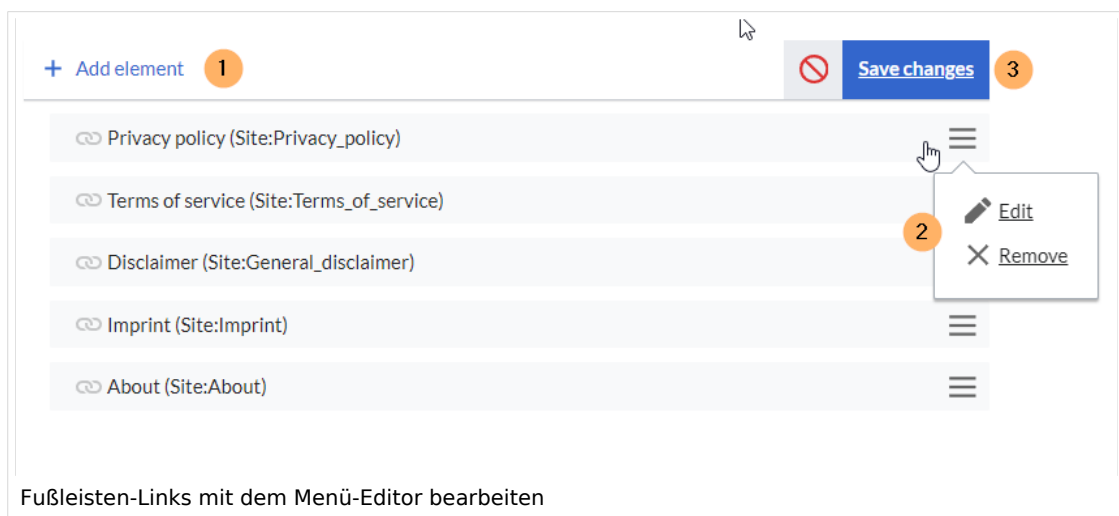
+ Add element 1

Save changes 3

Privacy policy (Site:Privacy_policy)

Terms of service (Site:Terms_of_service)

Edit

2

Remove

Disclaimer (Site:General_disclaimer)

Imprint (Site:Imprint)

About (Site:About)

Fußleisten-Links mit dem Menü-Editor bearbeiten